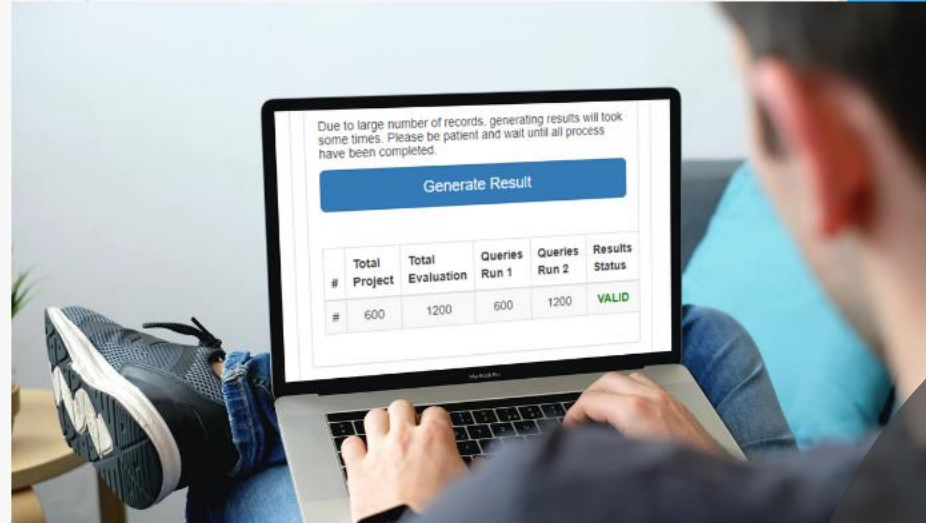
Due to large number of records, generating results will took some times. Please be patient and wait until all process have been completed.

Generate Result

| # | Total Project | Total Evaluation | Queries Run 1 | Queries Run 2 | Results Status |
|---|---|---|---|---|---|
| # | 600 | 1200 | 600 | 1200 | VALID |

MacBook Pro